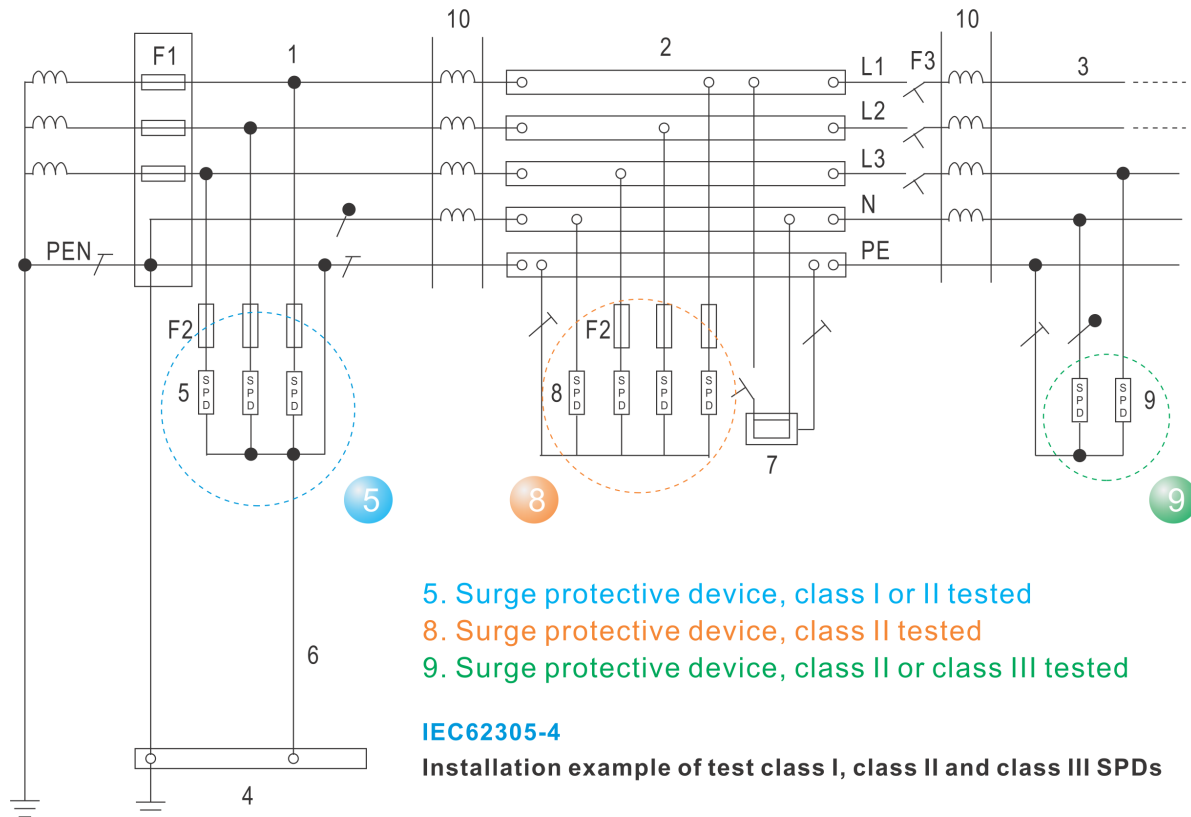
10
10
F1
1
2
L1
F3
3
L2
L3
N
PEN
PE
F2
F2
5
SPD
SPD
SPD
8
SPD
SPD
SPD
SPD
SPD
SPD
9
7
5
8
9
6
4

5. Surge protective device, class I or II tested
8. Surge protective device, class II tested
9. Surge protective device, class II or class III tested

IEC62305-4
Installation example of test class I, class II and class III SPDs